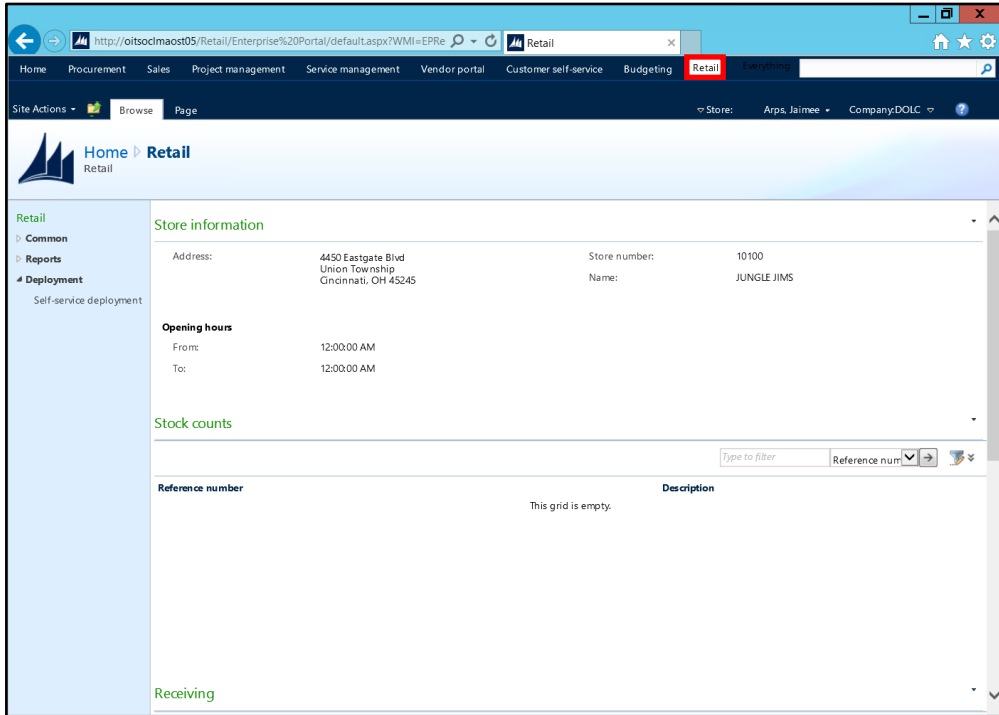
http://oitsoclmaost05/Retail/Enterprise%20Portal/default.aspx?WMI=EPRe

Retail

Home Procurement Sales Project management Service management Vendor portal Customer self-service Budgeting Retail Everything

Site Actions Browse Page

Store: Arps, Jaimee Company:DOLC

Home ▷ Retail
Retail

Retail
Common
Reports
Deployment
Self-service deployment

Store information

Address: 4450 Eastgate Blvd
Union Township
Cincinnati, OH 45245

Store number: 10100
Name: JUNGLE JIMS

Opening hours
From: 12:00:00 AM
To: 12:00:00 AM

Stock counts

Type to filter
Reference num

| Reference number | Description |
|---|---|
| This grid is empty. | |

Receiving